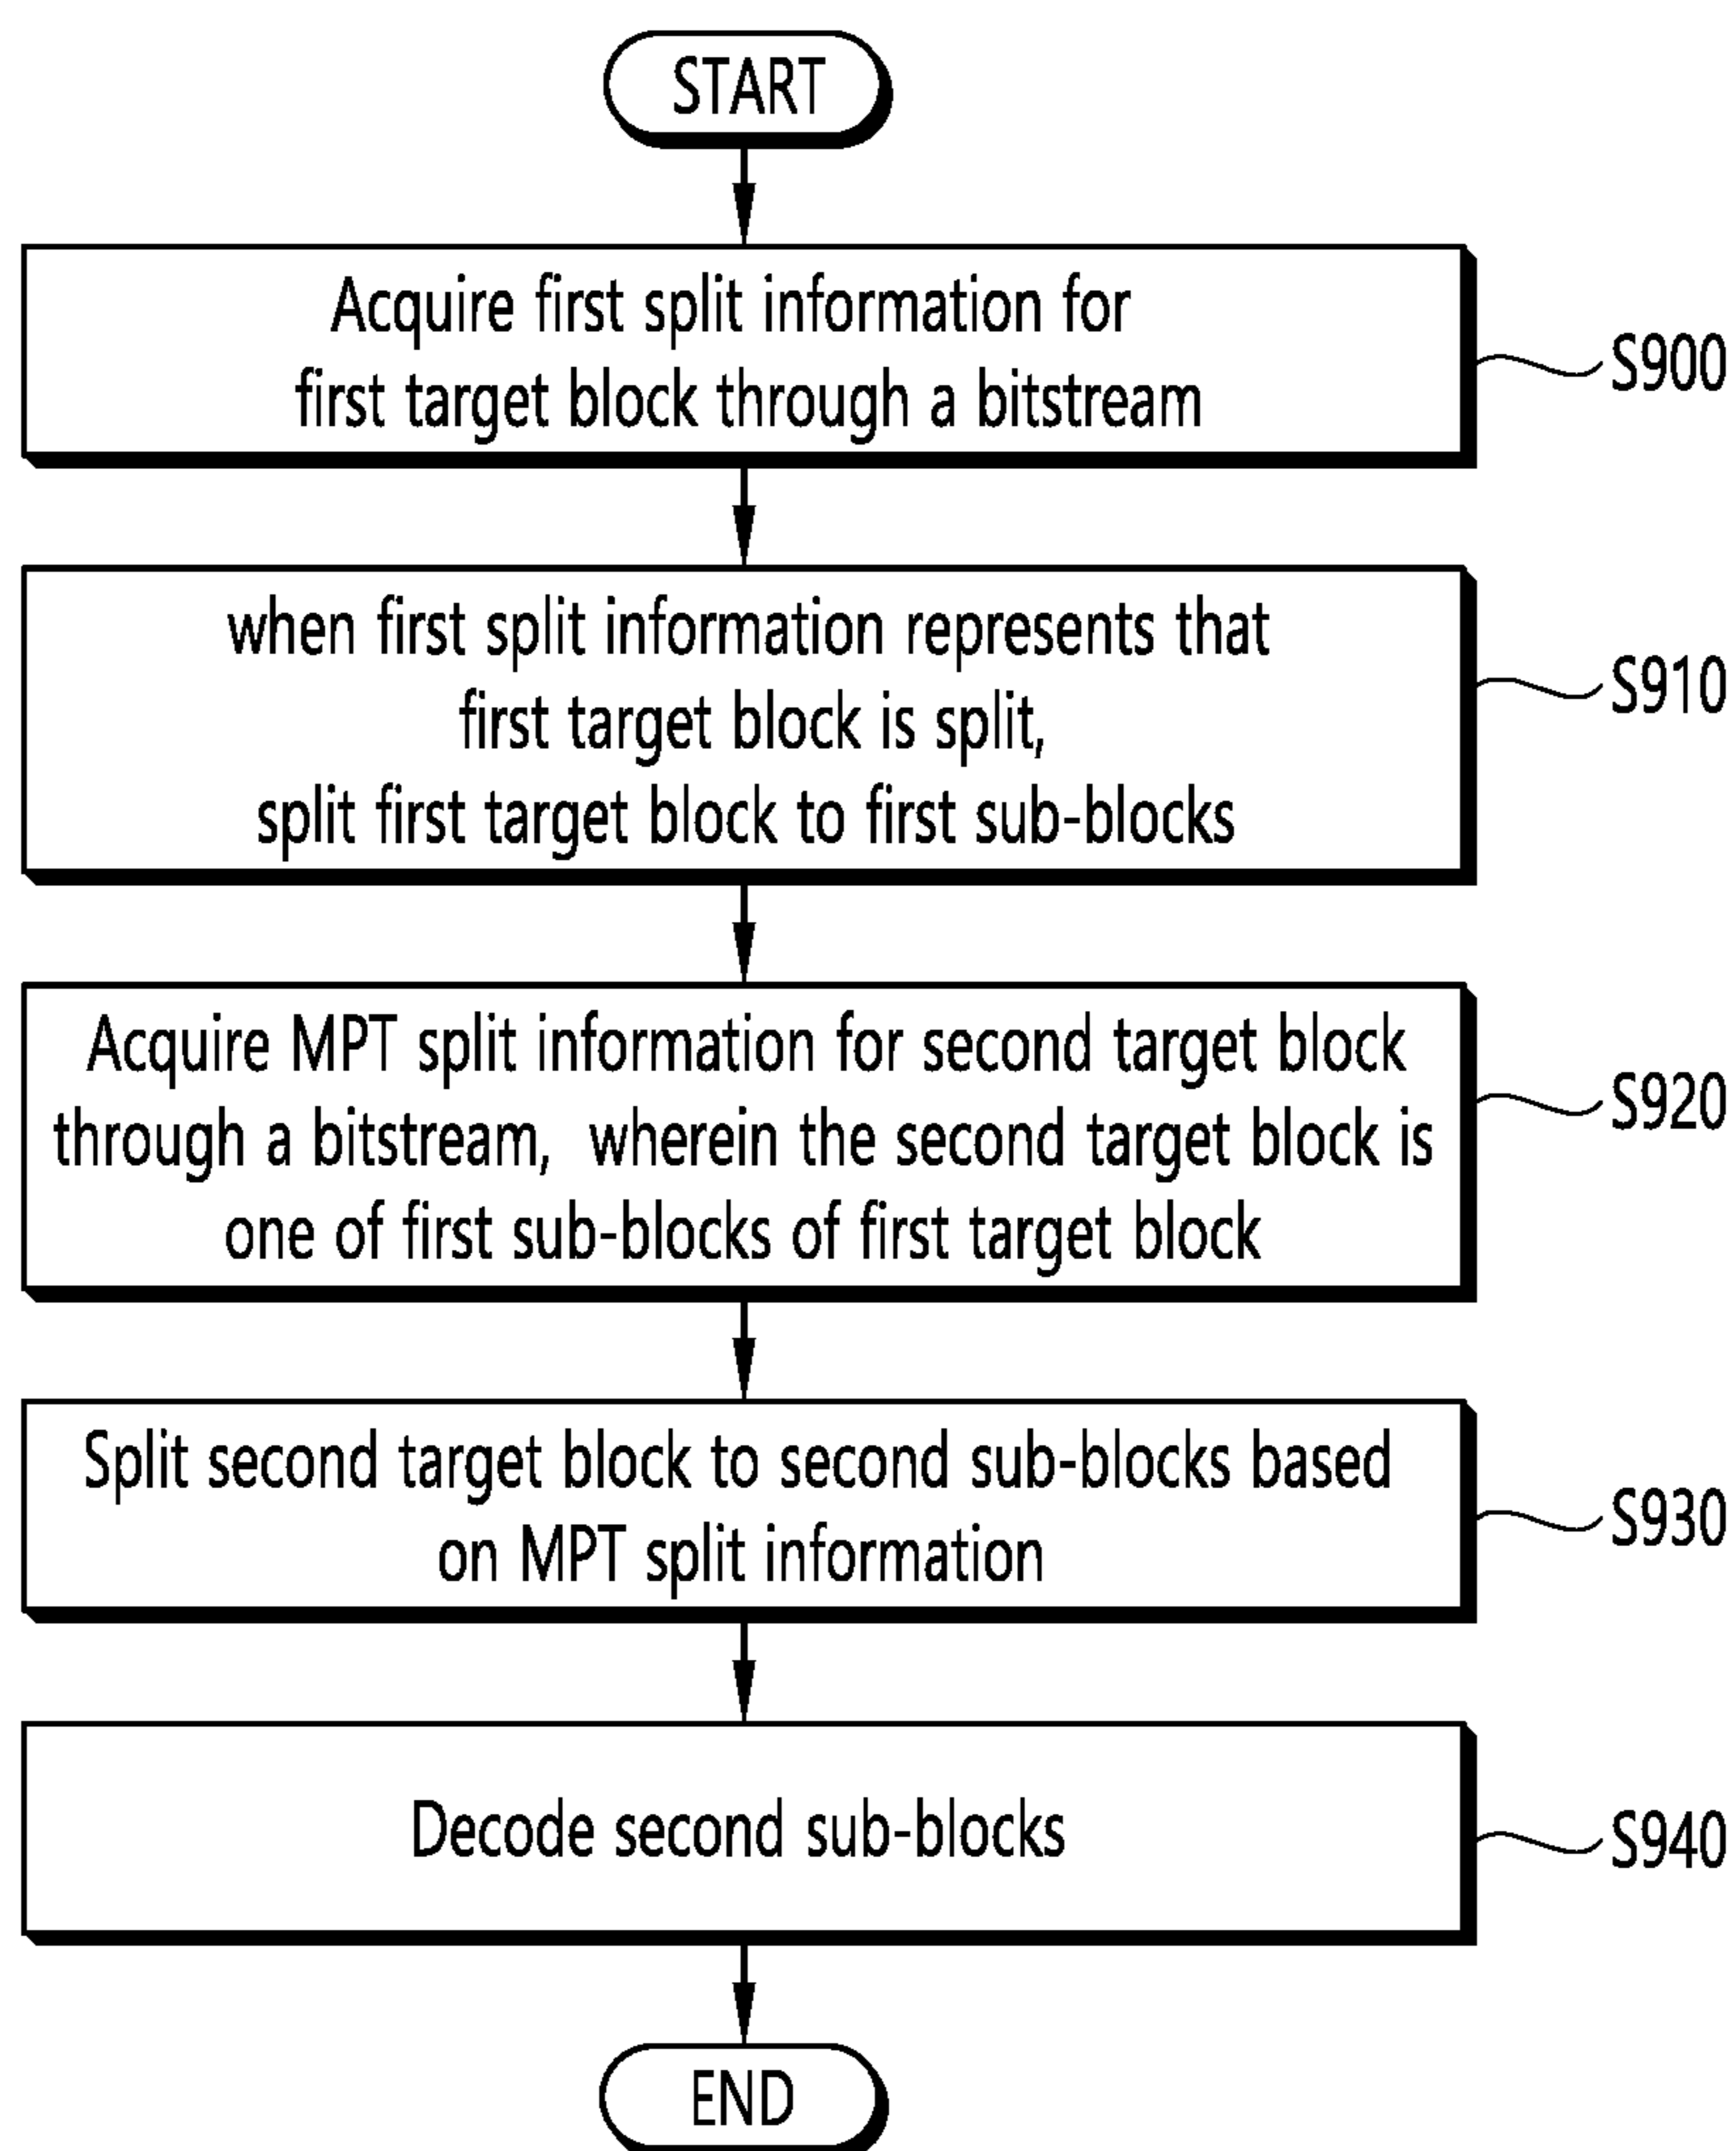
START

Acquire first split information for first target block through a bitstream

S900

when first split information represents that first target block is split, split first target block to first sub-blocks

S910

Acquire MPT split information for second target block through a bitstream, wherein the second target block is one of first sub-blocks of first target block

S920

Split second target block to second sub-blocks based on MPT split information

S930

Decode second sub-blocks

S940

END